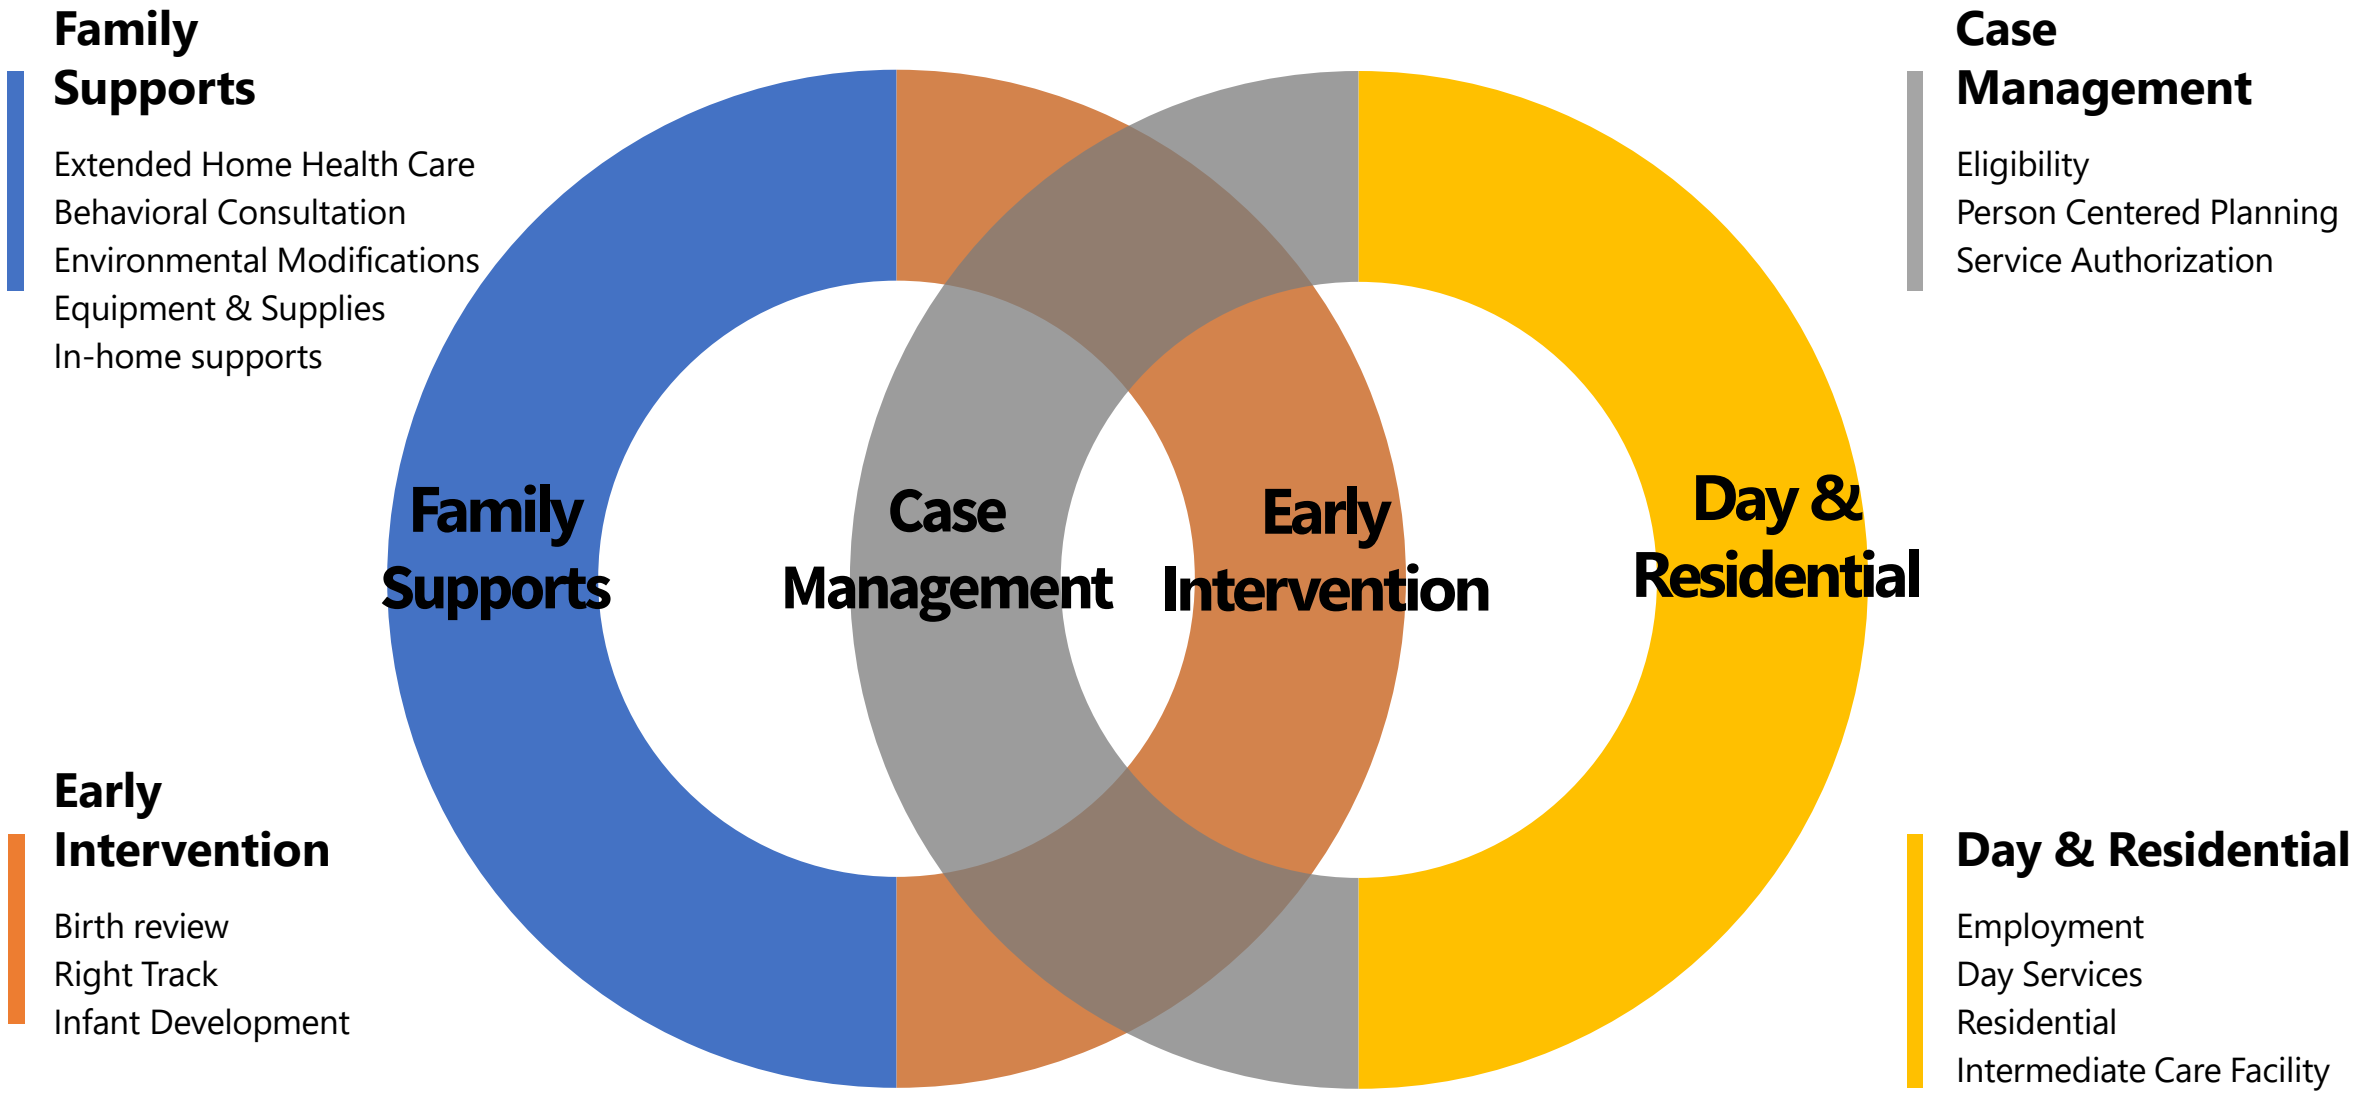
Family Supports

Extended Home Health Care
Behavioral Consultation
Environmental Modifications
Equipment & Supplies
In-home supports

Case Management

Eligibility
Person Centered Planning
Service Authorization

Family Supports

Case Management

Early Intervention

Day & Residential

Early Intervention

Birth review
Right Track
Infant Development

Day & Residential

Employment
Day Services
Residential
Intermediate Care Facility